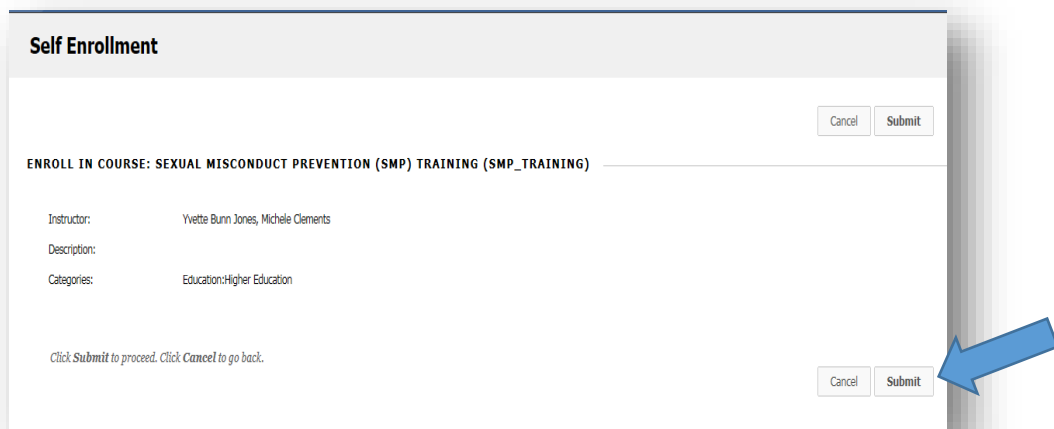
Self Enrollment

Cancel Submit

ENROLL IN COURSE: SEXUAL MISCONDUCT PREVENTION (SMP) TRAINING (SMP_TRAINING)

Instructor: Yvette Bunn Jones, Michele Clements

Description:

Categories: Education:Higher Education

Click **Submit** to proceed. Click **Cancel** to go back.

Cancel Submit